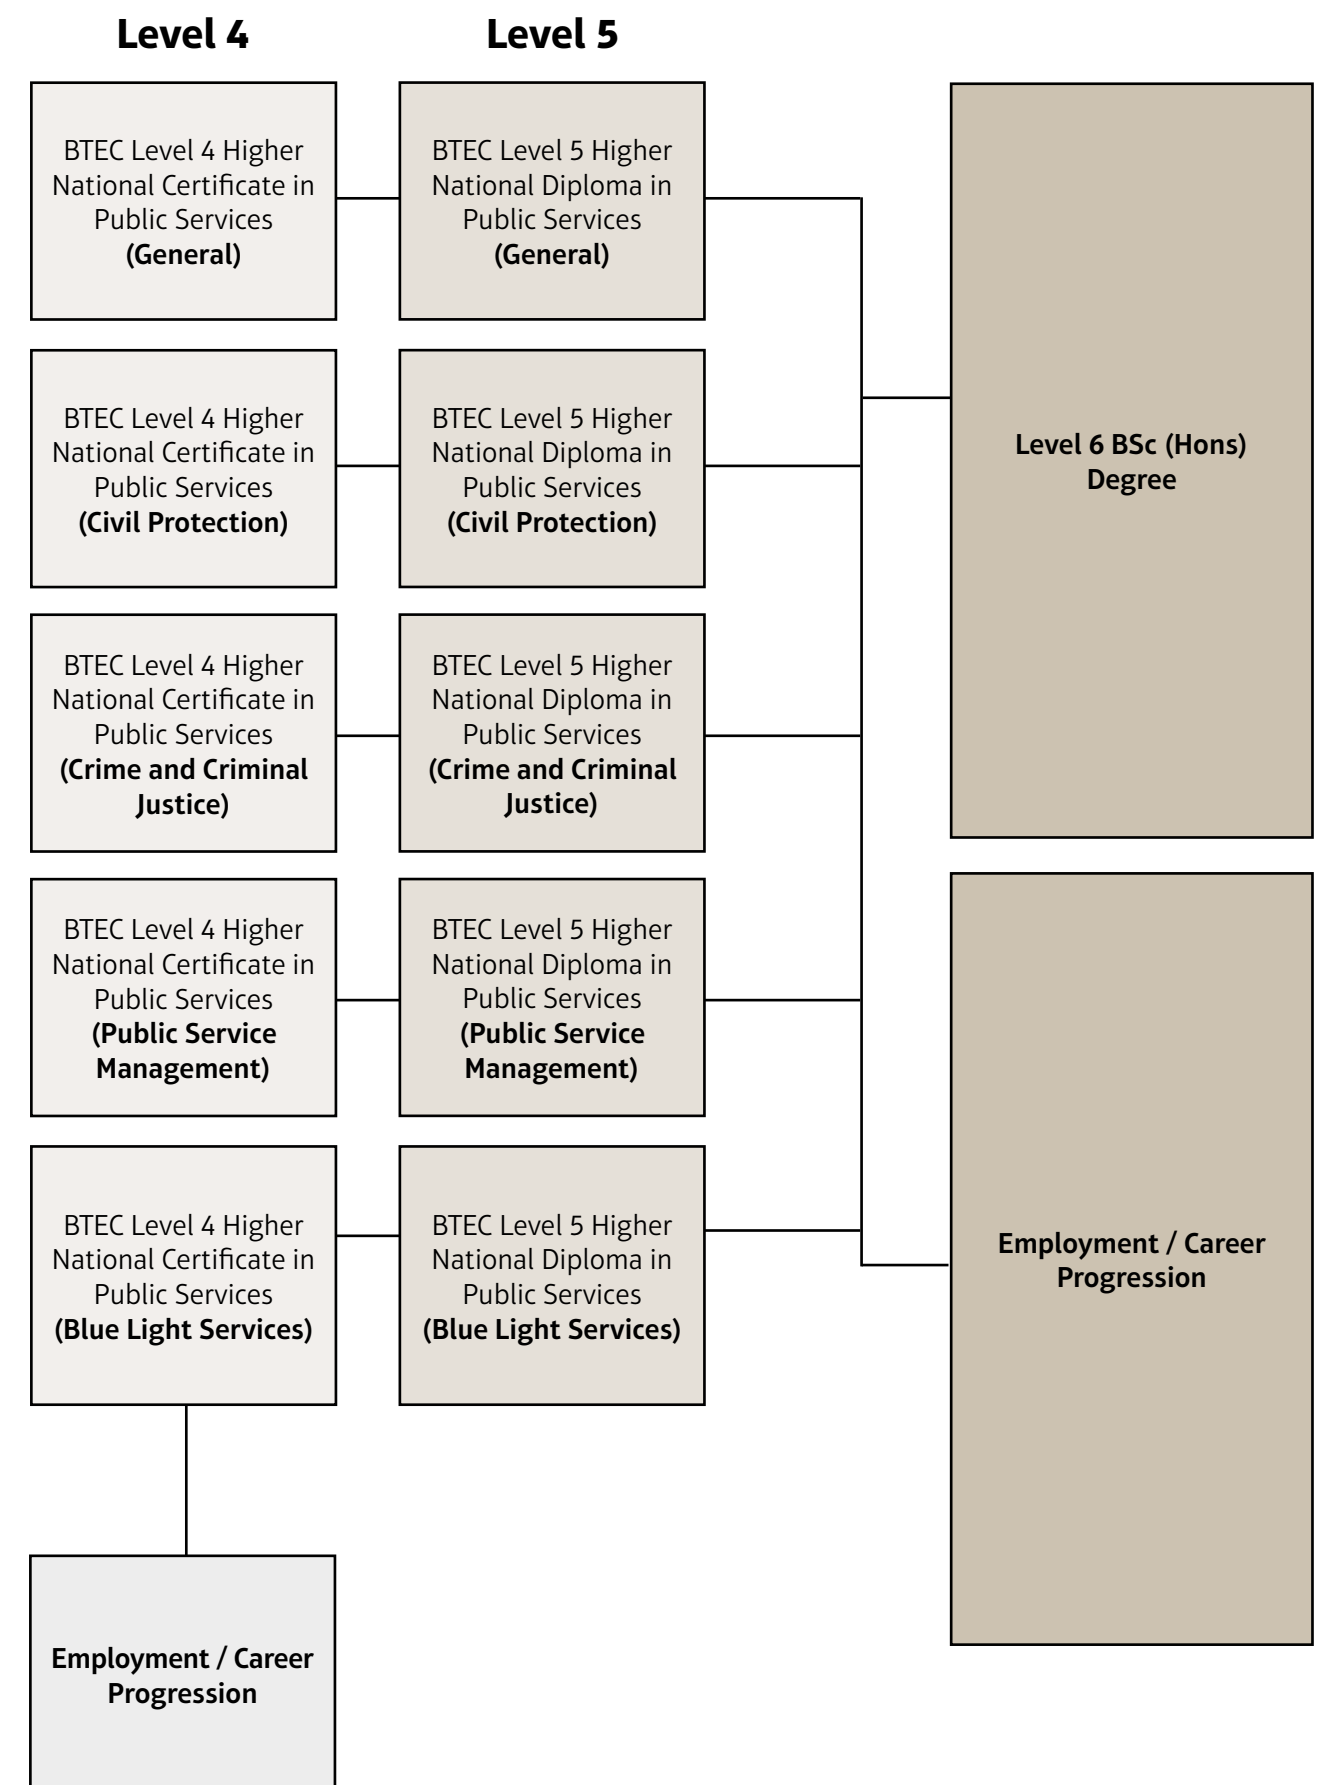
Level 4

Level 5

BTEC Level 4 Higher National Certificate in Public Services **(General)**

BTEC Level 5 Higher National Diploma in Public Services **(General)**

BTEC Level 4 Higher National Certificate in Public Services **(Civil Protection)**

BTEC Level 5 Higher National Diploma in Public Services **(Civil Protection)**

BTEC Level 4 Higher National Certificate in Public Services **(Crime and Criminal Justice)**

BTEC Level 5 Higher National Diploma in Public Services **(Crime and Criminal Justice)**

BTEC Level 4 Higher National Certificate in Public Services **(Public Service Management)**

BTEC Level 5 Higher National Diploma in Public Services **(Public Service Management)**

BTEC Level 4 Higher National Certificate in Public Services **(Blue Light Services)**

BTEC Level 5 Higher National Diploma in Public Services **(Blue Light Services)**

Employment / Career Progression

Level 6 BSc (Hons) Degree

Employment / Career Progression